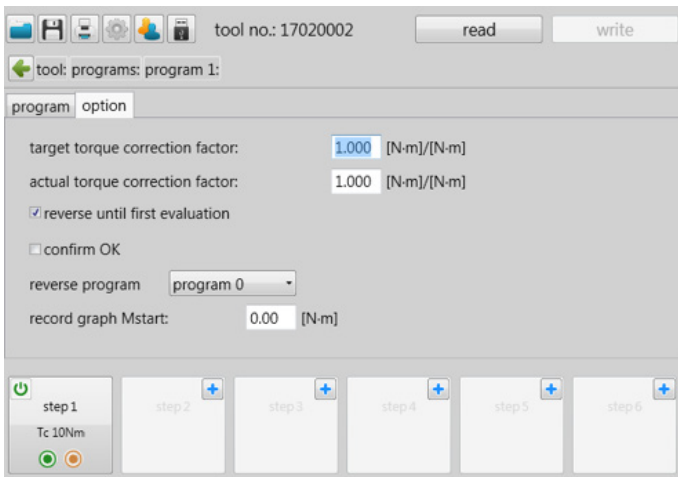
tool no.: 17020002 read write

tool: programs: program 1:

program option

target torque correction factor: 1.000 [N·m]/[N·m]

actual torque correction factor: 1.000 [N·m]/[N·m]

☑ reverse until first evaluation

☐ confirm OK

reverse program program 0

record graph Mstart: 0.00 [N·m]

step 1
Tc 10Nm

step 2

step 3

step 4

step 5

step 6